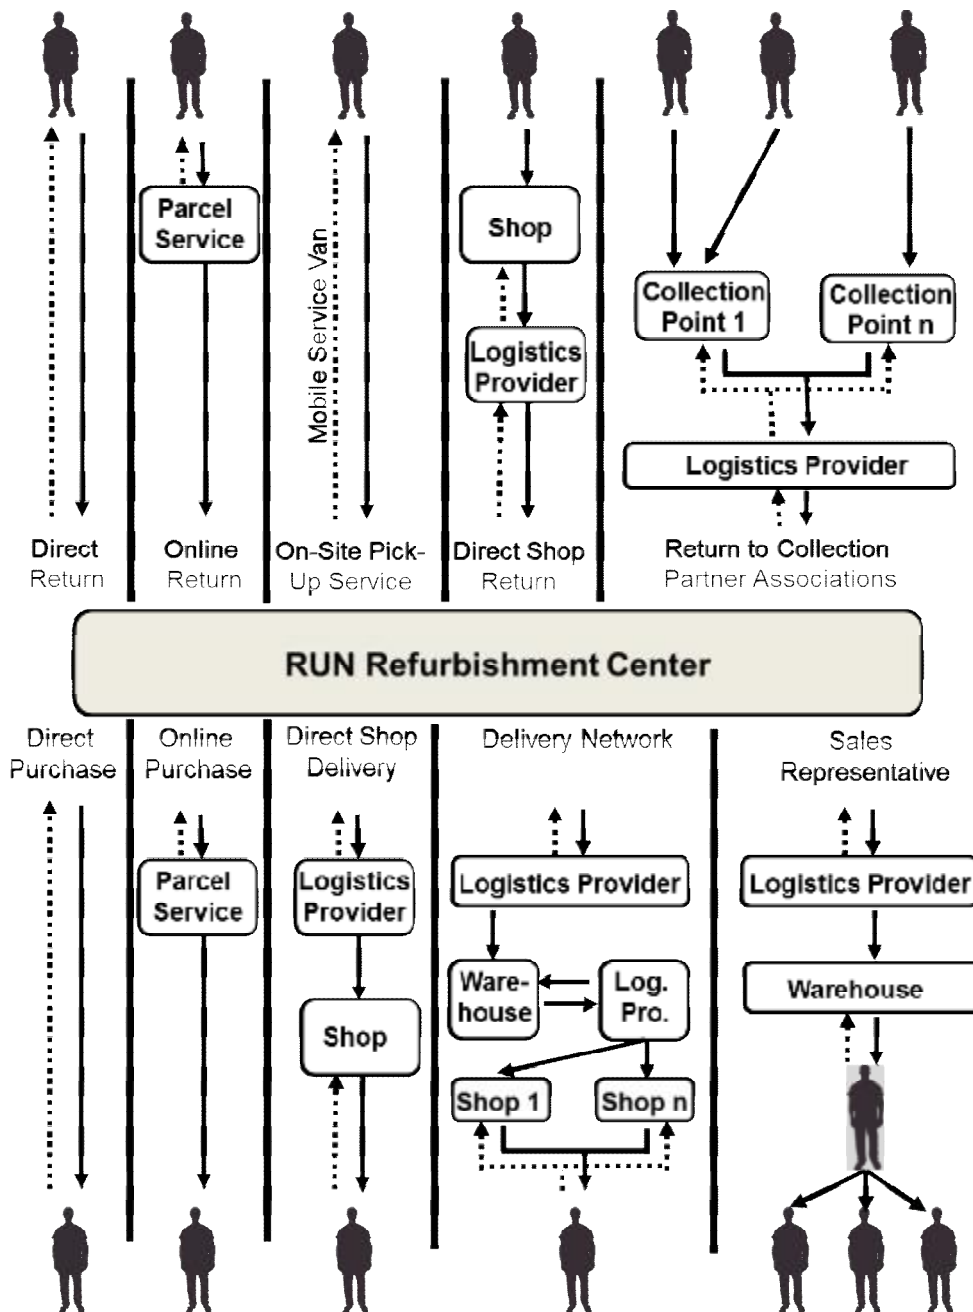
Parcel Service

Mobile Service Van

Shop

Logistics Provider

Collection Point 1

Collection Point n

Logistics Provider

Direct Return

Online Return

On-Site Pick-Up Service

Direct Shop Return

Return to Collection Partner Associations

RUN Refurbishment Center

Direct Purchase

Online Purchase

Direct Shop Delivery

Delivery Network

Sales Representative

Parcel Service

Logistics Provider

Logistics Provider

Logistics Provider

Shop

Ware-house

Log. Pro.

Warehouse

Shop 1

Shop n